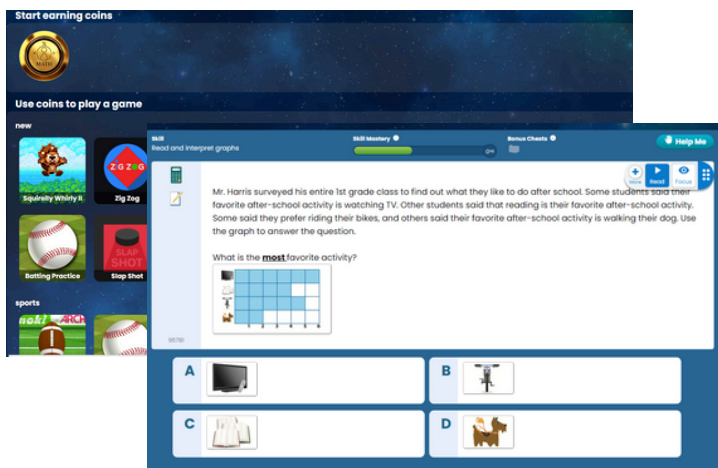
Start earning coins

MATH

Use coins to play a game

new

Squirrelly Whirly II

Zig Zog

ZIG ZOG

Batting Practice

SLAP SHOT

Slap Shot

sports

Skill
Read and interpret graphs

Skill Mastery

0%

Bonus Chests

Help Me

Note

Read

Focus

Mr. Harris surveyed his entire 1st grade class to find out what they like to do after school. Some students said their favorite after-school activity is watching TV. Other students said that reading is their favorite after-school activity. Some said they prefer riding their bikes, and others said their favorite after-school activity is walking their dog. Use the graph to answer the question.

What is the **most** favorite activity?

1 2 3 4 5 6

95781

A

B

C

D